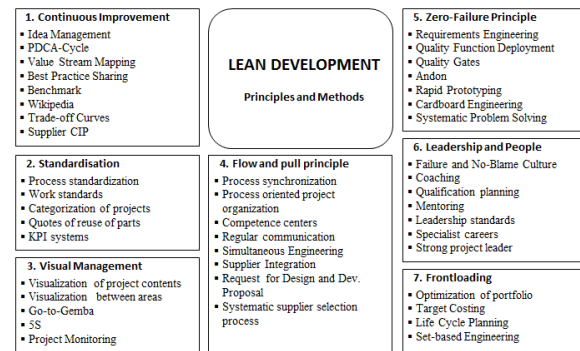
1. Continuous Improvement
- Idea Management
- PDCA-Cycle
- Value Stream Mapping
- Best Practice Sharing
- Benchmark
- Wikipedia
- Trade-off Curves
- Supplier CIP

LEAN DEVELOPMENT

Principles and Methods

5. Zero-Failure Principle
- Requirements Engineering
- Quality Function Deployment
- Quality Gates
- Andon
- Rapid Prototyping
- Cardboard Engineering
- Systematic Problem Solving

2. Standardisation
- Process standardization
- Work standards
- Categorization of projects
- Quotes of reuse of parts
- KPI systems

4. Flow and pull principle
- Process synchronization
- Process oriented project organization
- Competence centers
- Regular communication
- Simultaneous Engineering
- Supplier Integration
- Request for Design and Dev. Proposal
- Systematic supplier selection process

6. Leadership and People
- Failure and No-Blame Culture
- Coaching
- Qualification planning
- Mentoring
- Leadership standards
- Specialist careers
- Strong project leader

3. Visual Management
- Visualization of project contents
- Visualization between areas
- Go-to-Gemba
- 5S
- Project Monitoring

7. Frontloading
- Optimization of portfolio
- Target Costing
- Life Cycle Planning
- Set-based Engineering